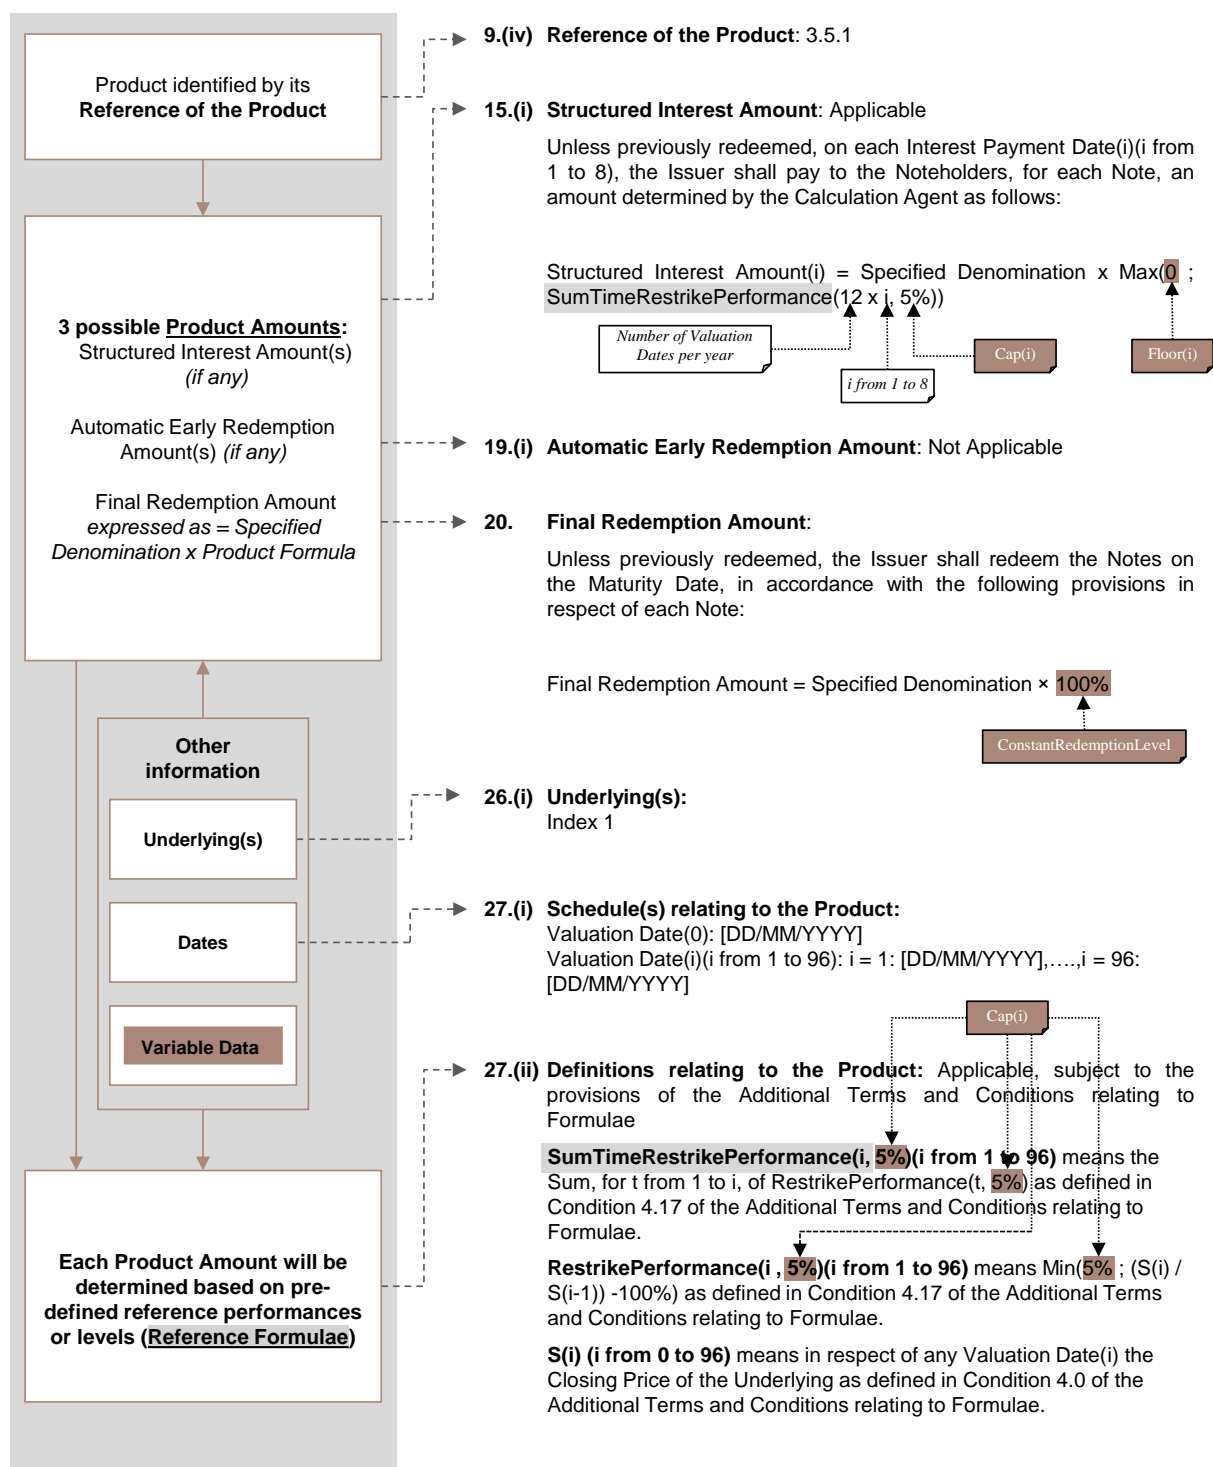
Product identified by its
**Reference of the Product**

3 possible Product Amounts:
Structured Interest Amount(s) *(if any)*

Automatic Early Redemption Amount(s) *(if any)*

Final Redemption Amount *expressed as = Specified Denomination x Product Formula*

Other information

Underlying(s)

Dates

Variable Data

Each Product Amount will be determined based on pre-defined reference performances or levels (Reference Formulae)

9.(iv) **Reference of the Product**: 3.5.1

15.(i) **Structured Interest Amount**: Applicable

Unless previously redeemed, on each Interest Payment Date(i)(i from 1 to 8), the Issuer shall pay to the Noteholders, for each Note, an amount determined by the Calculation Agent as follows:

Structured Interest Amount(i) = Specified Denomination x Max(0 ; SumTimeRestrikePerformance(12 x i, 5%))

Number of Valuation Dates per year

i from 1 to 8

Cap(i)

Floor(i)

19.(i) **Automatic Early Redemption Amount**: Not Applicable

20. **Final Redemption Amount**:

Unless previously redeemed, the Issuer shall redeem the Notes on the Maturity Date, in accordance with the following provisions in respect of each Note:

Final Redemption Amount = Specified Denomination × 100%

ConstantRedemptionLevel

26.(i) **Underlying(s):**
Index 1

27.(i) **Schedule(s) relating to the Product:**
Valuation Date(0): [DD/MM/YYYY]
Valuation Date(i)(i from 1 to 96): i = 1: [DD/MM/YYYY],….,i = 96: [DD/MM/YYYY]

Cap(i)

27.(ii) **Definitions relating to the Product:** Applicable, subject to the provisions of the Additional Terms and Conditions relating to Formulae

**SumTimeRestrikePerformance(i, 5%)(i from 1 to 96)** means the Sum, for t from 1 to i, of RestrikePerformance(t, 5%) as defined in Condition 4.17 of the Additional Terms and Conditions relating to Formulae.

**RestrikePerformance(i , 5%)(i from 1 to 96)** means Min(5% ; (S(i) / S(i-1)) -100%) as defined in Condition 4.17 of the Additional Terms and Conditions relating to Formulae.

**S(i) (i from 0 to 96)** means in respect of any Valuation Date(i) the Closing Price of the Underlying as defined in Condition 4.0 of the Additional Terms and Conditions relating to Formulae.